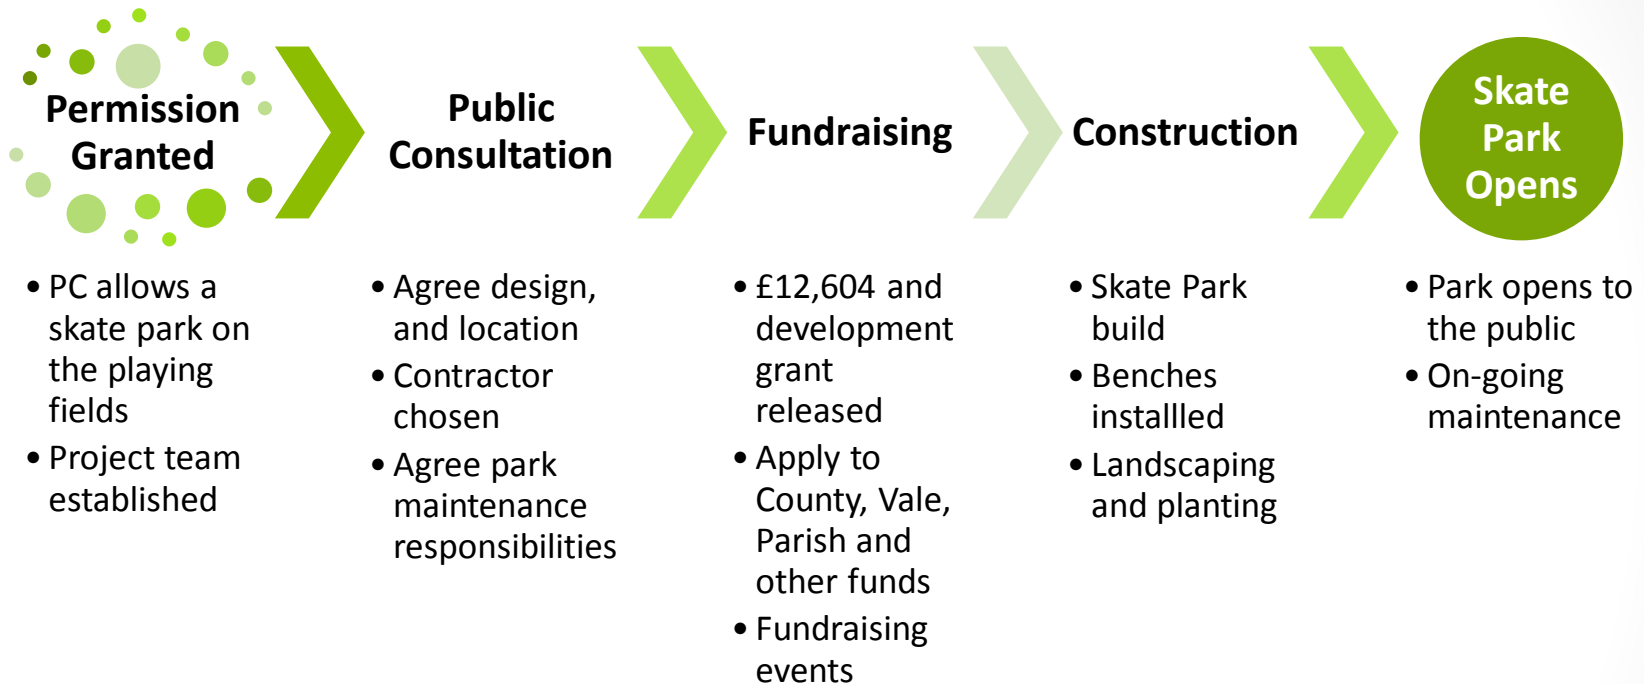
Permission Granted

Public Consultation

Fundraising

Construction

Skate Park Opens

• PC allows a skate park on the playing fields
• Project team established

• Agree design, and location
• Contractor chosen
• Agree park maintenance responsibilities

• £12,604 and development grant released
• Apply to County, Vale, Parish and other funds
• Fundraising events

• Skate Park build
• Benches installled
• Landscaping and planting

• Park opens to the public
• On-going maintenance